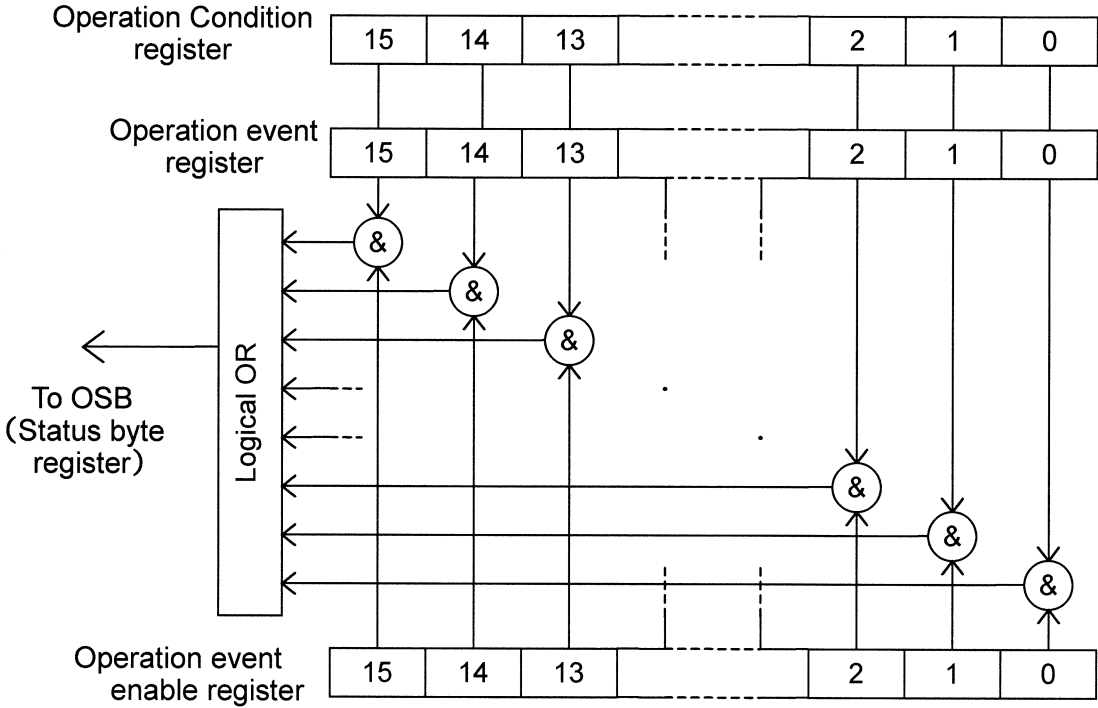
Operation Condition register

| 15 | 14 | 13 | | 2 | 1 | 0 |
|---|---|---|---|---|---|---|

Operation event register

| 15 | 14 | 13 | | 2 | 1 | 0 |
|---|---|---|---|---|---|---|

&
&
&
&
&
&

Logical OR

To OSB (Status byte register)

Operation event enable register

| 15 | 14 | 13 | | 2 | 1 | 0 |
|---|---|---|---|---|---|---|